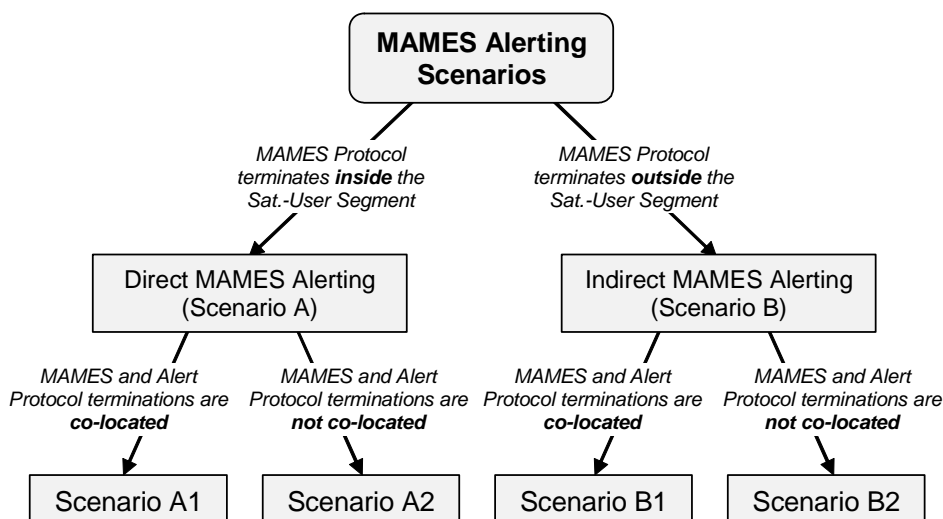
**MAMES Alerting Scenarios**

*MAMES Protocol terminates **inside** the Sat.-User Segment*

*MAMES Protocol terminates **outside** the Sat.-User Segment*

Direct MAMES Alerting (Scenario A)

Indirect MAMES Alerting (Scenario B)

*MAMES and Alert Protocol terminations are **co-located***

*MAMES and Alert Protocol terminations are **not co-located***

*MAMES and Alert Protocol terminations are **co-located***

*MAMES and Alert Protocol terminations are **not co-located***

Scenario A1

Scenario A2

Scenario B1

Scenario B2